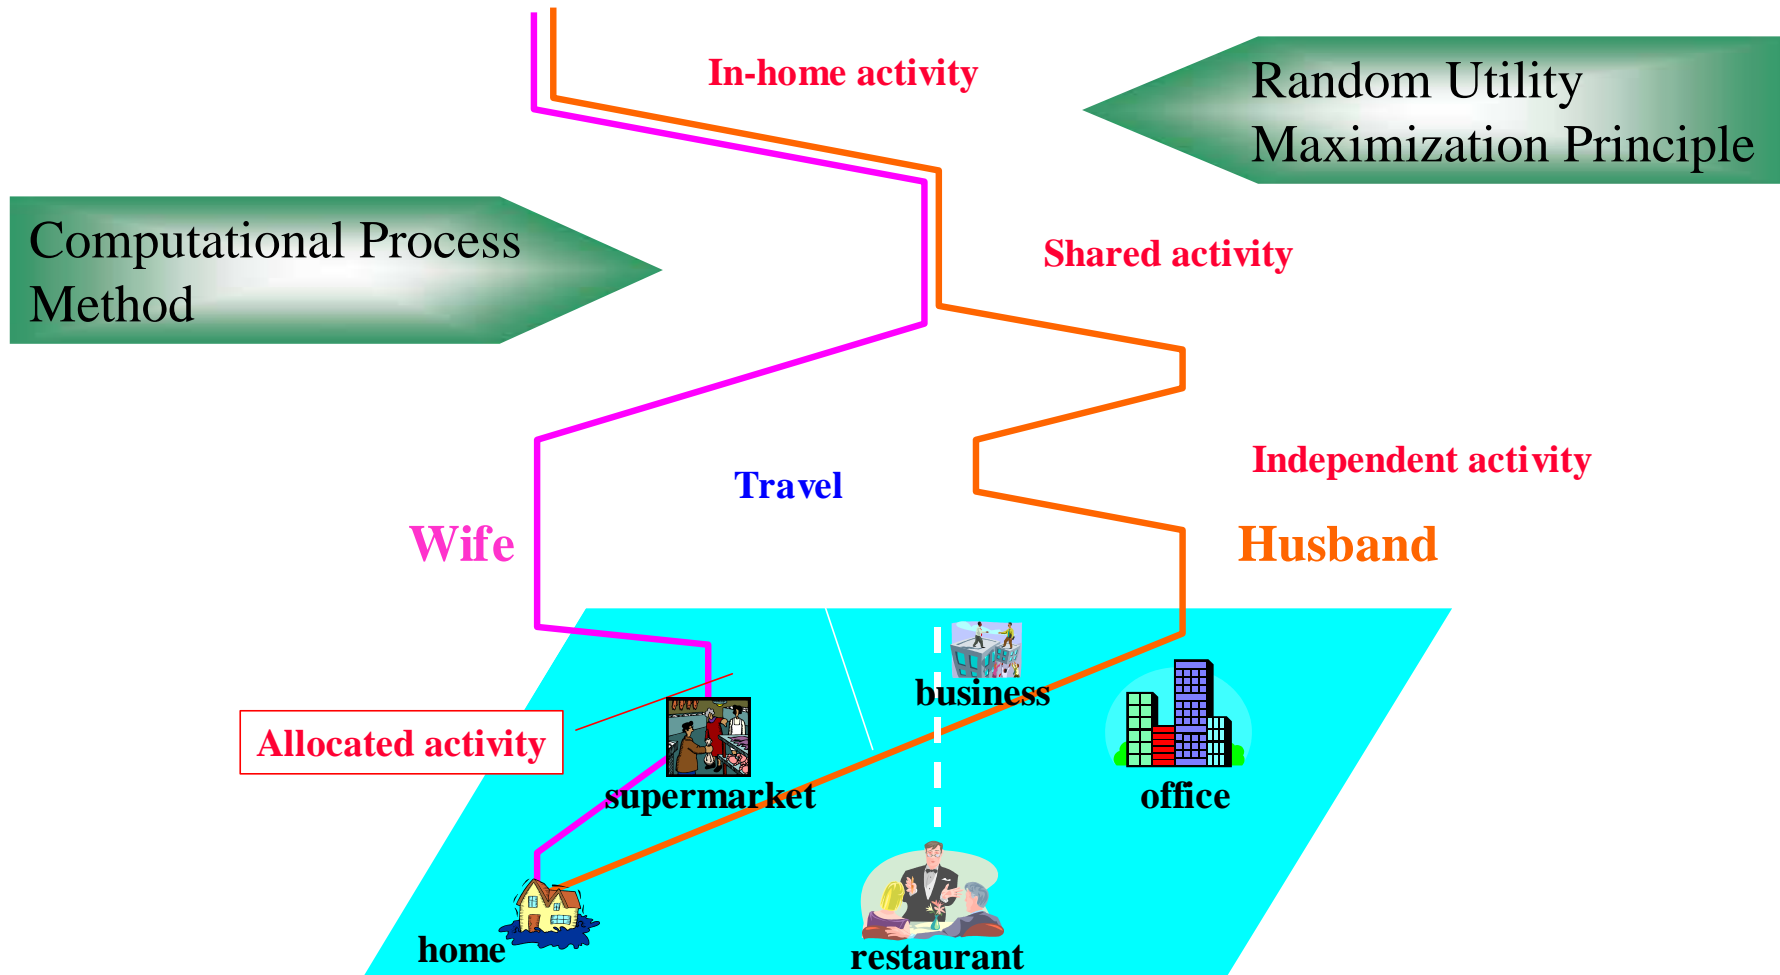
In-home activity

Random Utility Maximization Principle

Computational Process Method

Shared activity

Independent activity

Travel

Wife

Husband

Allocated activity

business

supermarket

office

home

restaurant